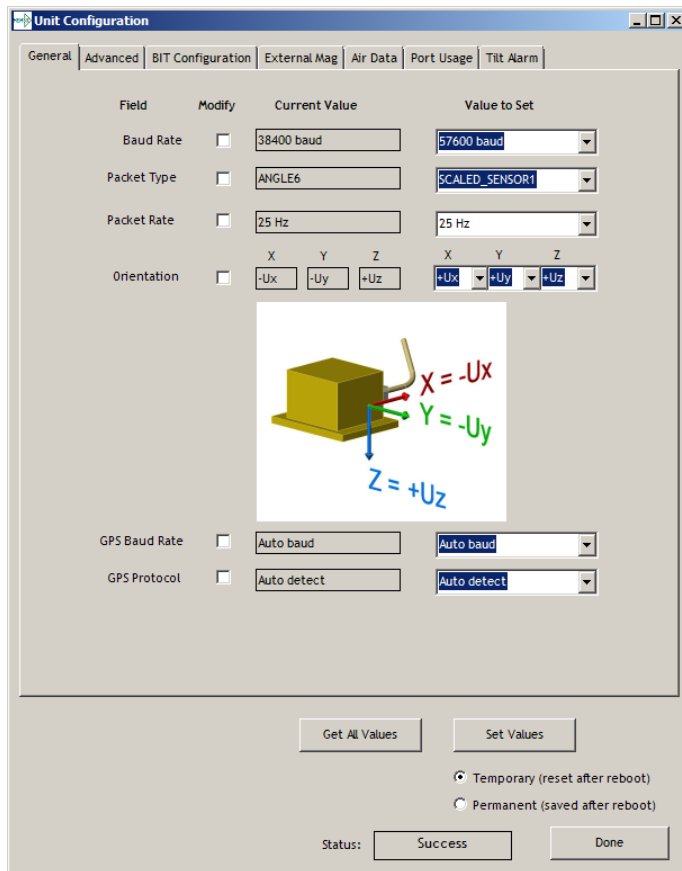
Unit Configuration

General | Advanced | BIT Configuration | External Mag | Air Data | Port Usage | Tilt Alarm

| Field | Modify | Current Value | Value to Set |
|---|---|---|---|
| Baud Rate | | 38400 baud | 57600 baud |
| Packet Type | | ANGLE6 | SCALED_SENSOR1 |
| Packet Rate | | 25 Hz | 25 Hz |
| Orientation | | X -Ux, Y -Uy, Z +Uz | X +Ux, Y +Uy, Z +Uz |

X = -Ux
Y = -Uy
Z = +Uz

| GPS Baud Rate | | Auto baud | Auto baud |
|---|---|---|---|
| GPS Protocol | | Auto detect | Auto detect |

Get All Values
Set Values

Temporary (reset after reboot)
Permanent (saved after reboot)

Status: Success
Done